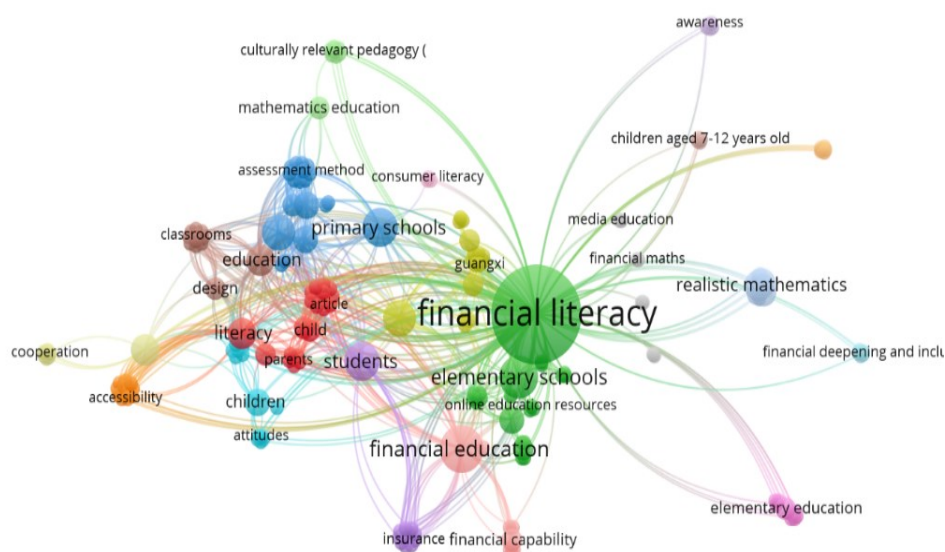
awareness

culturally relevant pedagogy (

mathematics education

children aged 7-12 years old

assessment method

consumer literacy

media education

classrooms

primary schools

guangxi

financial maths

education

realistic mathematics

design

article

financial literacy

literacy

child

cooperation

parents

students

financial deepening and inclu

elementary schools

accessibility

online education resources

children

attitudes

financial education

elementary education

insurance

financial capability